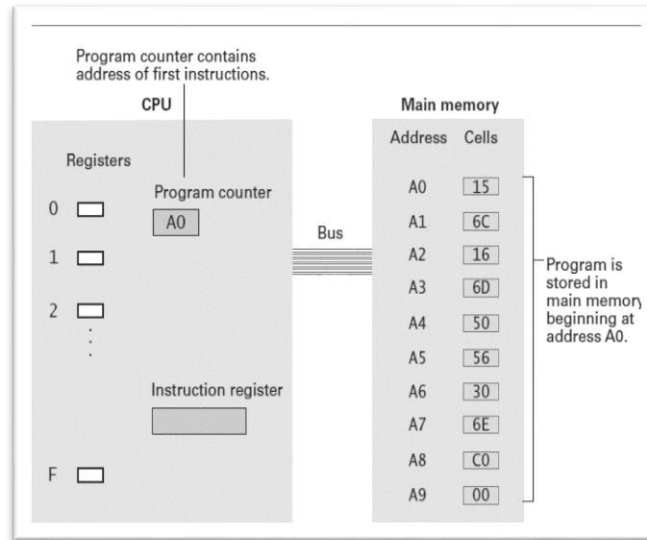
Program counter contains address of first instructions.

CPU

Registers

0

1

2

F

Program counter

A0

Instruction register

Bus

Main memory

| Address | Cells |
|---|---|
| A0 | 15 |
| A1 | 6C |
| A2 | 16 |
| A3 | 6D |
| A4 | 50 |
| A5 | 56 |
| A6 | 30 |
| A7 | 6E |
| A8 | C0 |
| A9 | 00 |

Program is stored in main memory beginning at address A0.